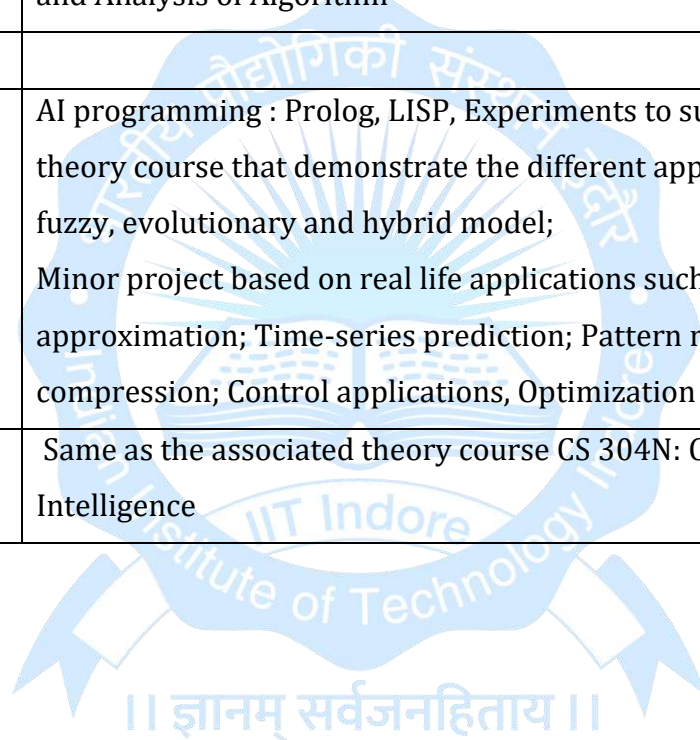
| and Analysis of Algorithm |
|---|
| |
| AI programming : Prolog, LISP, Experiments to su theory course that demonstrate the different app fuzzy, evolutionary and hybrid model; Minor project based on real life applications such approximation; Time-series prediction; Pattern r compression; Control applications, Optimization |
| Same as the associated theory course CS 304N: C Intelligence |

राष्ट्रीय प्रौद्योगिकी संस्थान इंदौर

Indian Institute of Technology Indore

IIT Indore

।। ज्ञानम् सर्वजनहिताय ।।